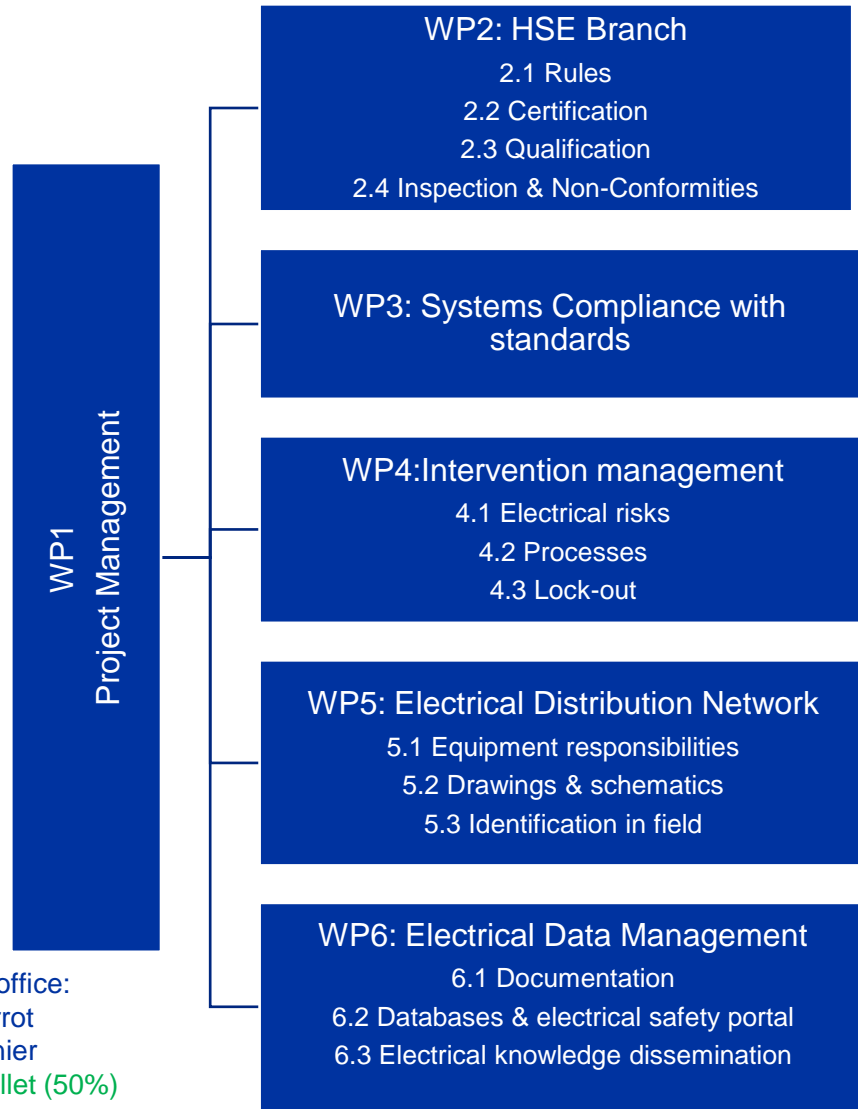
WP1
Project Management

office:
rrot
nier
llet (50%)

WP2: HSE Branch
2.1 Rules
2.2 Certification
2.3 Qualification
2.4 Inspection & Non-Conformities

WP3: Systems Compliance with standards

WP4:Intervention management
4.1 Electrical risks
4.2 Processes
4.3 Lock-out

WP5: Electrical Distribution Network
5.1 Equipment responsibilities
5.2 Drawings & schematics
5.3 Identification in field

WP6: Electrical Data Management
6.1 Documentation
6.2 Databases & electrical safety portal
6.3 Electrical knowledge dissemination